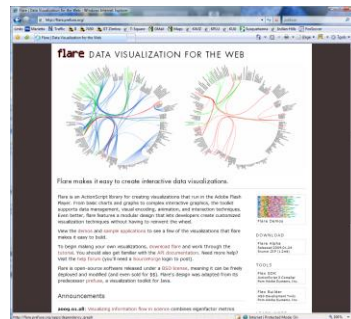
flare DATA VISUALIZATION FOR THE WEB

Flare makes it easy to create interactive data visualizations.

Flare is an ActionScript library for creating visualizations that run in the Adobe Flash Player. From basic charts and graphs to complex interactive graphics, the toolkit supports data management, visual encoding, animation, and interaction techniques. Even better, flare features a modular design that lets developers create customized visualization techniques without having to reinvent the wheel.

View the demos and sample applications to see a few of the visualizations that flare makes it easy to build.

To begin making your own visualizations, download flare and work through the tutorial. You should also get familiar with the API documentation. Need more help? Visit the help forum (you'll need a SourceForge login to post).

Flare is open-source software released under a BSD license, meaning it can be freely deployed and modified (and even sold for $$). Flare's design was adapted from its predecessor prefuse, a visualization toolkit for Java.

Announcements

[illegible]

Flare Demos

DOWNLOAD

TOOLS